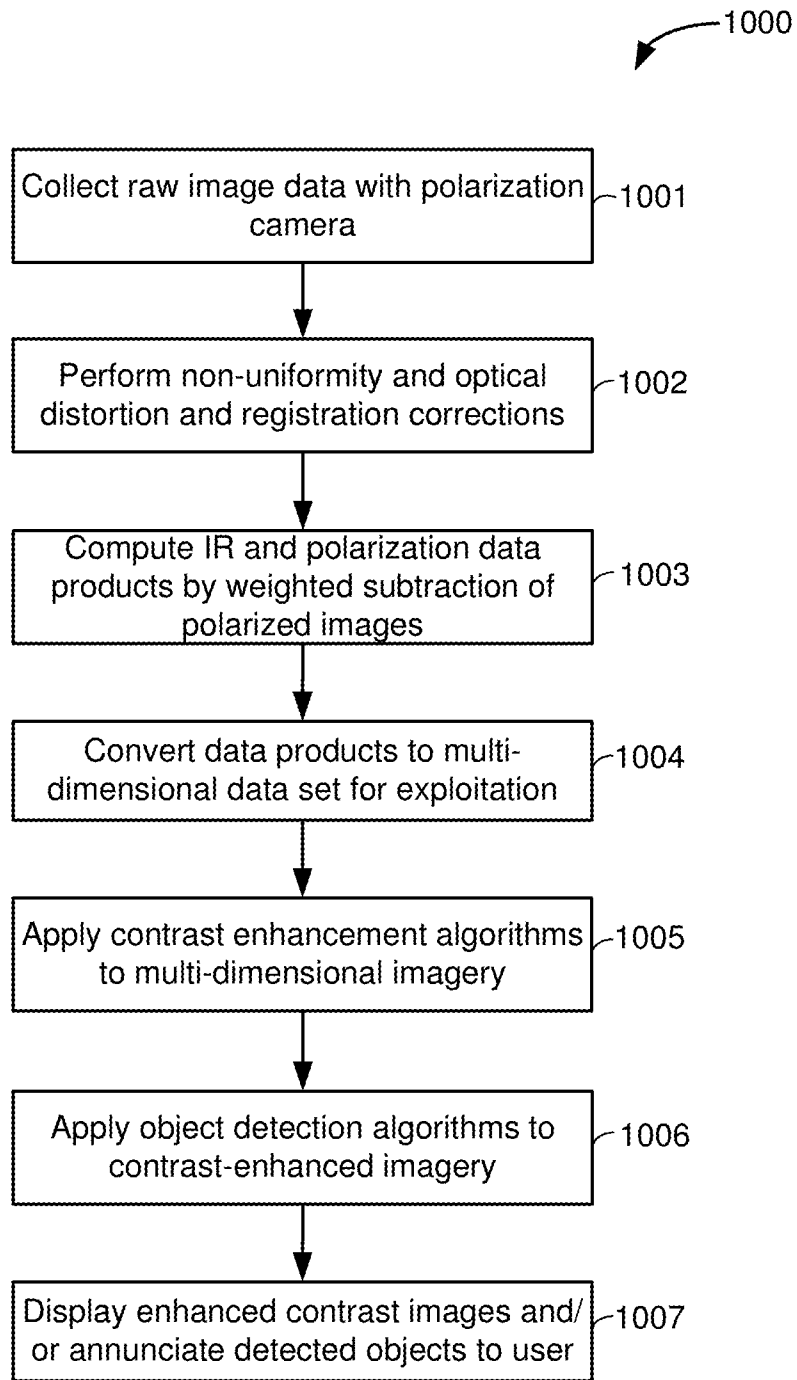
1000

Collect raw image data with polarization camera

1001

Perform non-uniformity and optical distortion and registration corrections

1002

Compute IR and polarization data products by weighted subtraction of polarized images

1003

Convert data products to multi-dimensional data set for exploitation

1004

Apply contrast enhancement algorithms to multi-dimensional imagery

1005

Apply object detection algorithms to contrast-enhanced imagery

1006

Display enhanced contrast images and/ or annunciate detected objects to user

1007